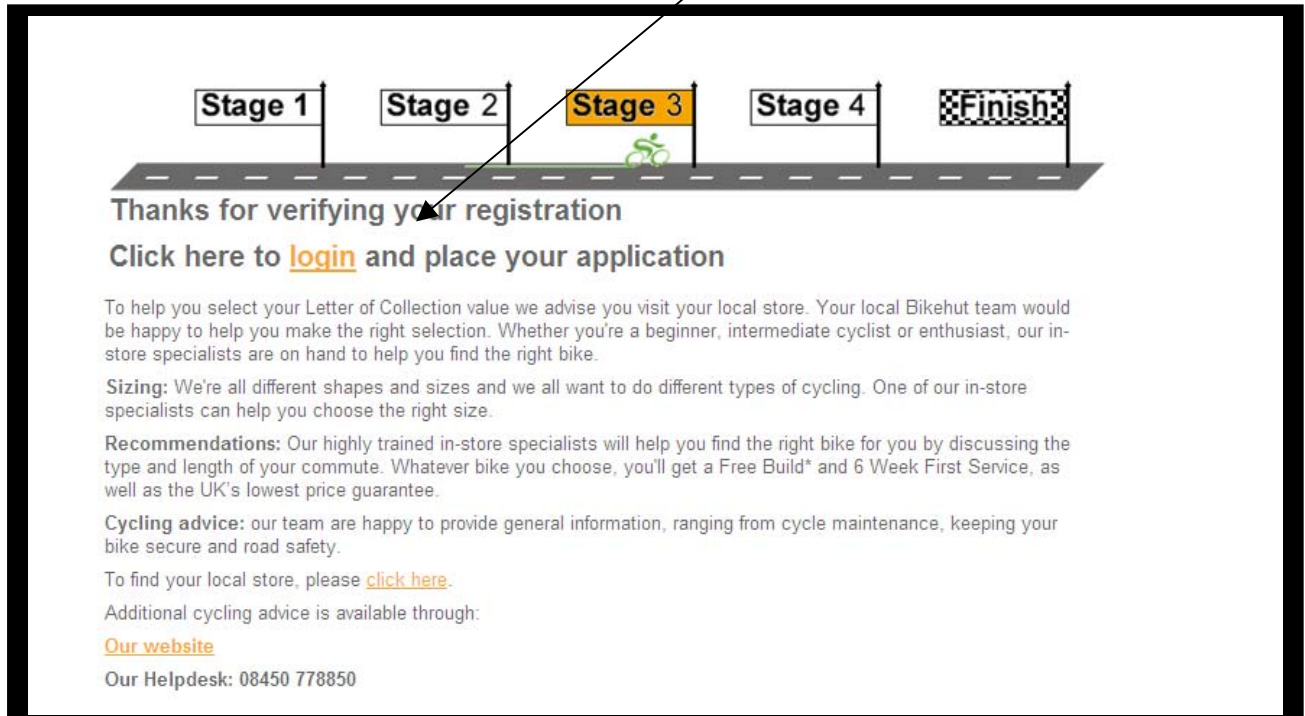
Stage 1 Stage 2 Stage 3 Stage 4 Finish

Thanks for verifying your registration

Click here to login and place your application

To help you select your Letter of Collection value we advise you visit your local store. Your local Bikehut team would be happy to help you make the right selection. Whether you're a beginner, intermediate cyclist or enthusiast, our in-store specialists are on hand to help you find the right bike.

Sizing: We're all different shapes and sizes and we all want to do different types of cycling. One of our in-store specialists can help you choose the right size.

Recommendations: Our highly trained in-store specialists will help you find the right bike for you by discussing the type and length of your commute. Whatever bike you choose, you'll get a Free Build* and 6 Week First Service, as well as the UK's lowest price guarantee.

Cycling advice: our team are happy to provide general information, ranging from cycle maintenance, keeping your bike secure and road safety.

To find your local store, please click here.

Additional cycling advice is available through:

Our website

Our Helpdesk: 08450 778850